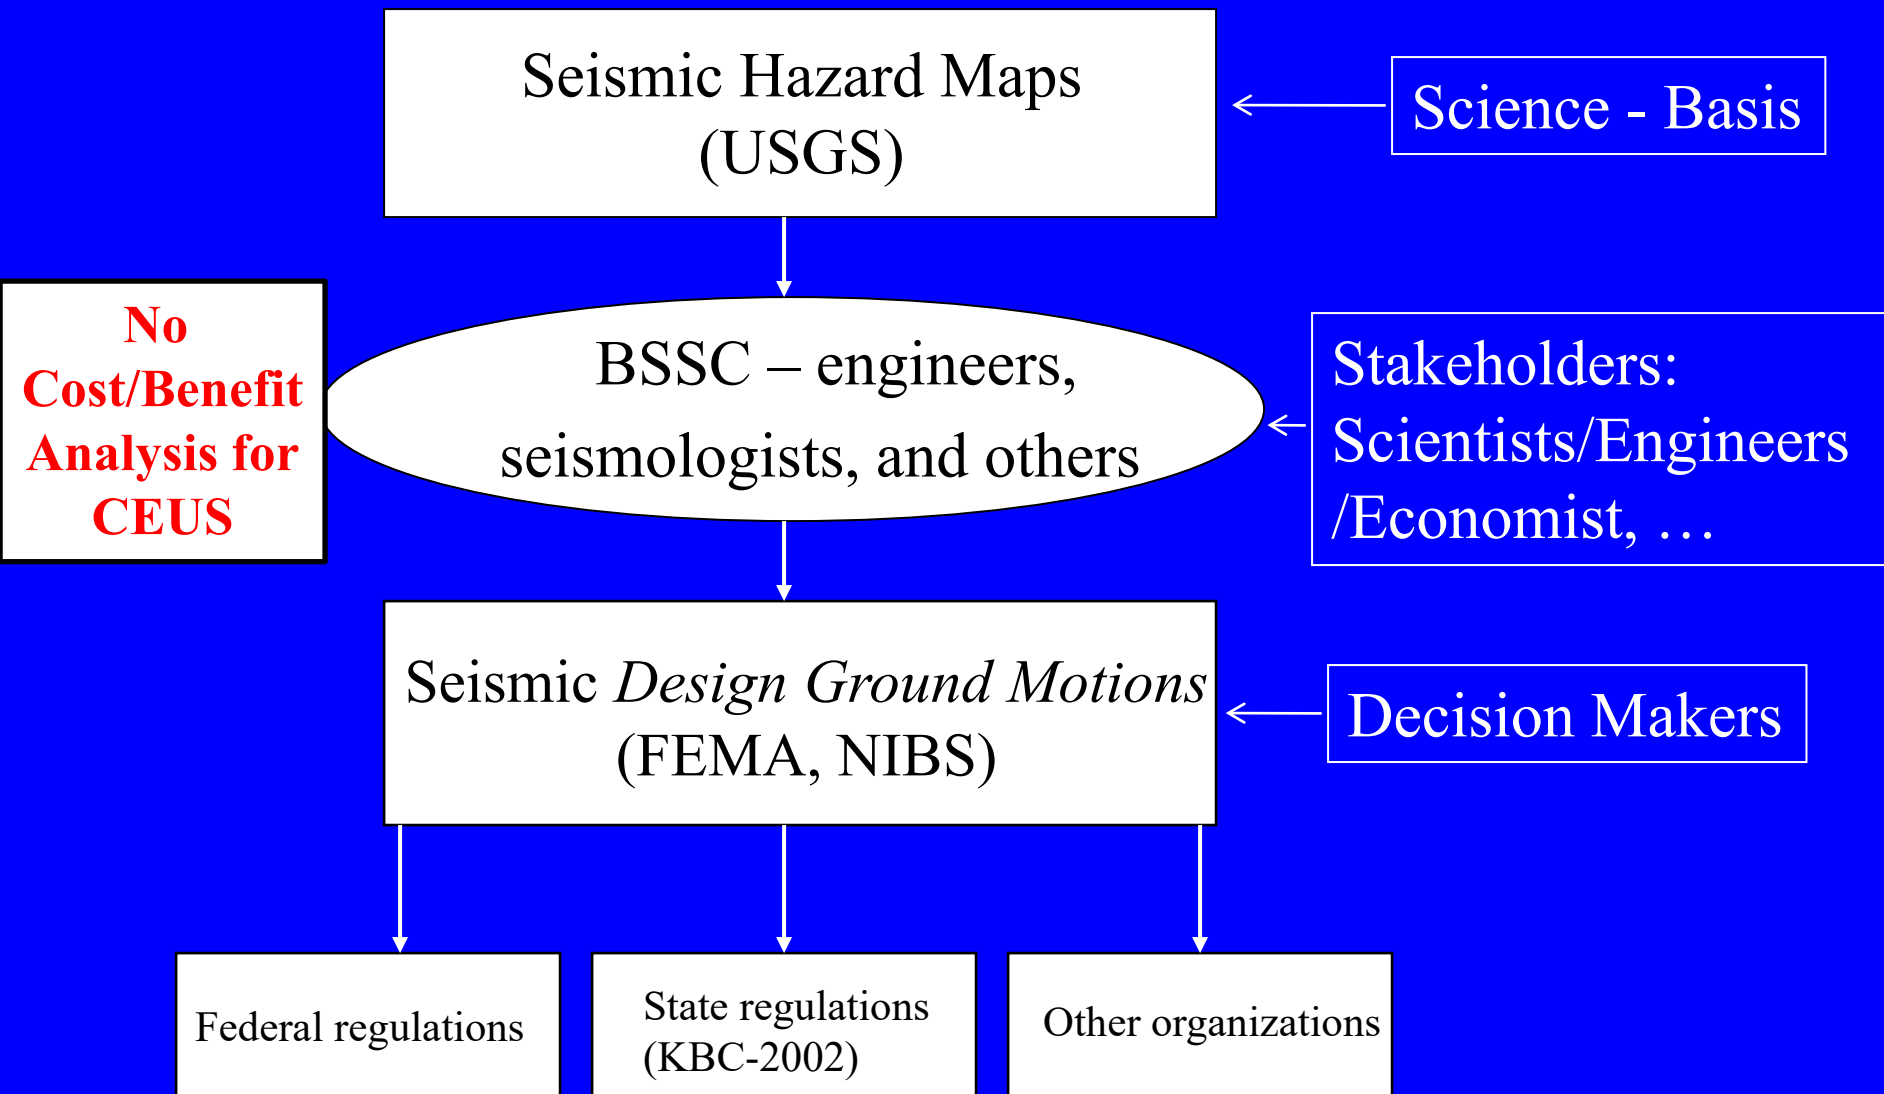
Seismic Hazard Maps (USGS)

Science - Basis

No Cost/Benefit Analysis for CEUS

BSSC – engineers, seismologists, and others

Stakeholders: Scientists/Engineers /Economist, …

Seismic *Design Ground Motions* (FEMA, NIBS)

Decision Makers

Federal regulations

State regulations (KBC-2002)

Other organizations